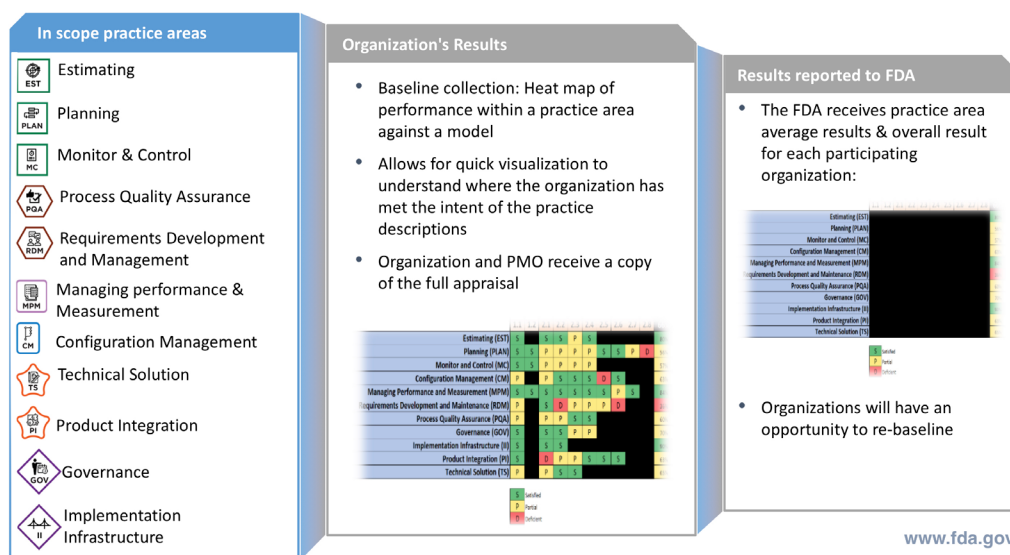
In scope practice areas

EST Estimating

PLAN Planning

MC Monitor & Control

PQA Process Quality Assurance

RDM Requirements Development and Management

MPM Managing performance & Measurement

CM Configuration Management

TS Technical Solution

PI Product Integration

GOV Governance

II Implementation Infrastructure

Organization's Results

• Baseline collection: Heat map of performance within a practice area against a model

• Allows for quick visualization to understand where the organization has met the intent of the practice descriptions

• Organization and PMO receive a copy of the full appraisal

| | | | | | | | | | | |
|---|---|---|---|---|---|---|---|---|---|---|
| Estimating (EST) | S | | S | S | P | S | | | | |
| Planning (PLAN) | S | P | S | P | P | P | S | P | D | |
| Monitor and Control (MC) | S | S | P | S | P | P | | | | |
| Configuration Management (CM) | P | | P | S | S | S | D | S | | |
| Managing Performance and Measurement (MPM) | S | S | S | S | S | S | S | P | S | |
| Requirements Development and Maintenance (RDM) | P | | S | D | P | P | P | D | | |
| Process Quality Assurance (PQA) | S | S | P | S | S | | | | | |
| Governance (GOV) | P | | S | S | P | | | | | |
| Implementation Infrastructure (II) | S | | S | S | | | | | | |
| Product Integration (PI) | S | | D | P | P | S | S | S | | |
| Technical Solution (TS) | P | | P | S | S | | | | | |

S Satisfied
P Partial
D Deficient

Results reported to FDA

• The FDA receives practice area average results & overall result for each participating organization:

Estimating (EST)
Planning (PLAN)
Monitor and Control (MC)
Configuration Management (CM)
Managing Performance and Measurement (MPM)
Requirements Development and Maintenance (RDM)
Process Quality Assurance (PQA)
Governance (GOV)
Implementation Infrastructure (II)
Product Integration (PI)
Technical Solution (TS)

S Satisfied
P Partial
D Deficient

• Organizations will have an opportunity to re-baseline

www.fda.gov